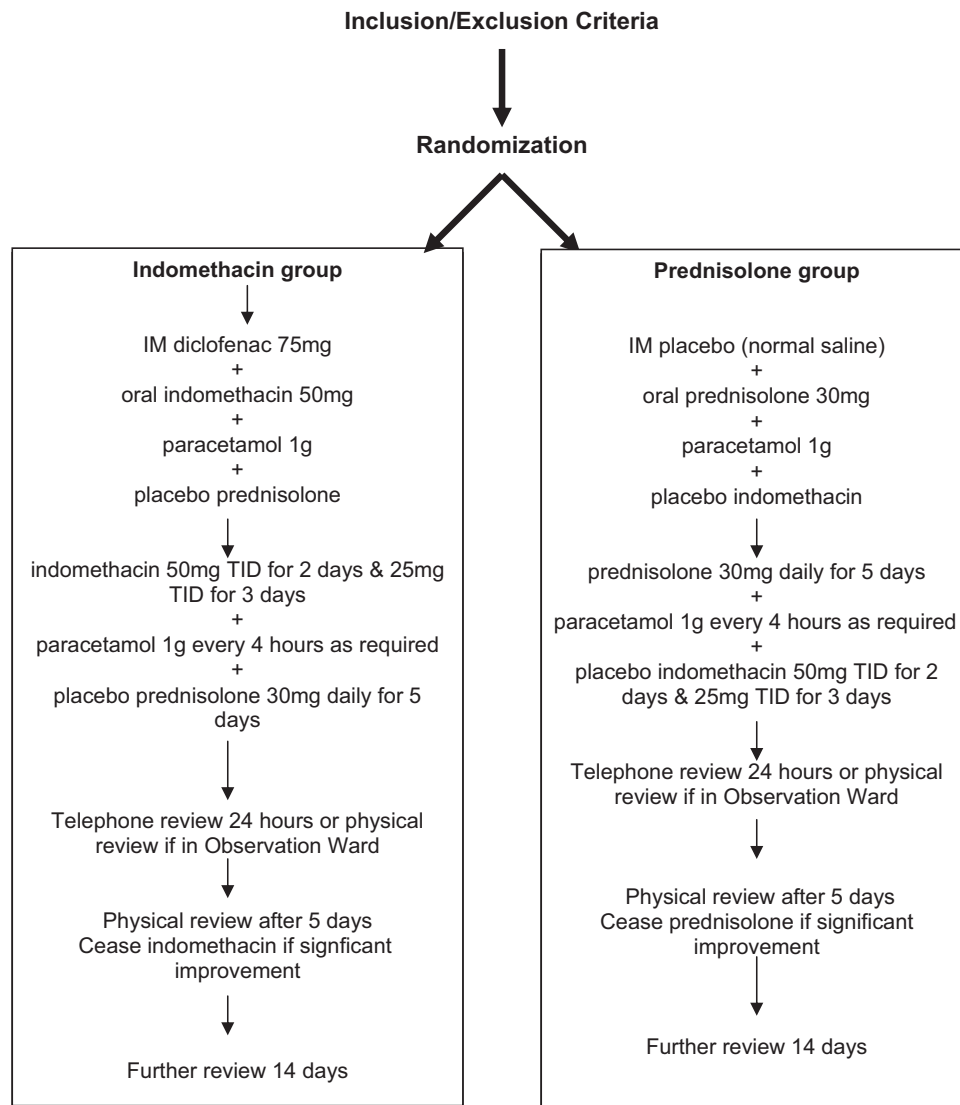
Inclusion/Exclusion Criteria

Randomization

Indomethacin group

IM diclofenac 75mg
+
oral indomethacin 50mg
+
paracetamol 1g
+
placebo prednisolone

indomethacin 50mg TID for 2 days & 25mg TID for 3 days
+
paracetamol 1g every 4 hours as required
+
placebo prednisolone 30mg daily for 5 days

Telephone review 24 hours or physical review if in Observation Ward

Physical review after 5 days
Cease indomethacin if signficant improvement

Further review 14 days

Prednisolone group

IM placebo (normal saline)
+
oral prednisolone 30mg
+
paracetamol 1g
+
placebo indomethacin

prednisolone 30mg daily for 5 days
+
paracetamol 1g every 4 hours as required
+
placebo indomethacin 50mg TID for 2 days & 25mg TID for 3 days

Telephone review 24 hours or physical review if in Observation Ward

Physical review after 5 days
Cease prednisolone if significant improvement

Further review 14 days